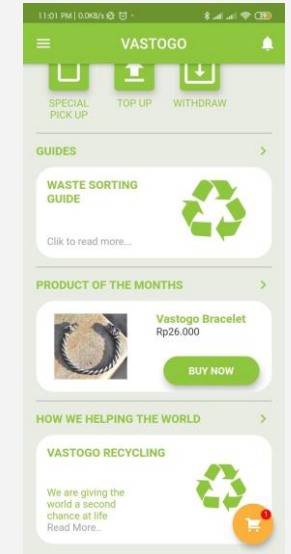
11:01 PM | 0,0KB/s

VASTOGO

SPECIAL PICK UP

TOP UP

WITHDRAW

GUIDES

WASTE SORTING GUIDE

Clik to read more...

PRODUCT OF THE MONTHS

Vastogo Bracelet

Rp26.000

BUY NOW

HOW WE HELPING THE WORLD

VASTOGO RECYCLING

We are giving the world a second chance at life

Read More...

1